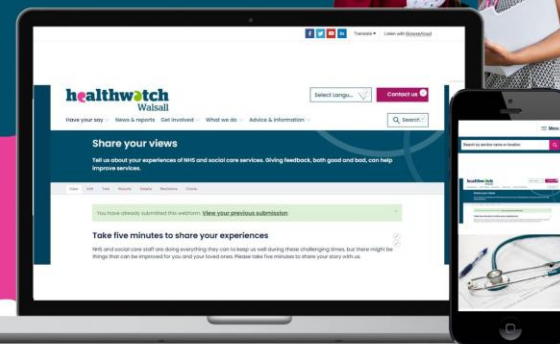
Translate ▾ Listen with BrowseAloud

healthwatch Walsall

Select langu...

Contact us

Have your say News & reports Get involved What we do Advice & information

Search

Share your views

Tell us about your experiences of NHS and social care services. Giving feedback, both good and bad, can help improve services.

View Edit Track Results Delete Revisions Clone

You have already submitted this webform. View your previous submission

Take five minutes to share your experiences

NHS and social care staff are doing everything they can to keep us well during these challenging times, but there might be things that can be improved for you and your loved ones. Please take five minutes to share your story with us.

Menu

Search by service name or location

healthwatch